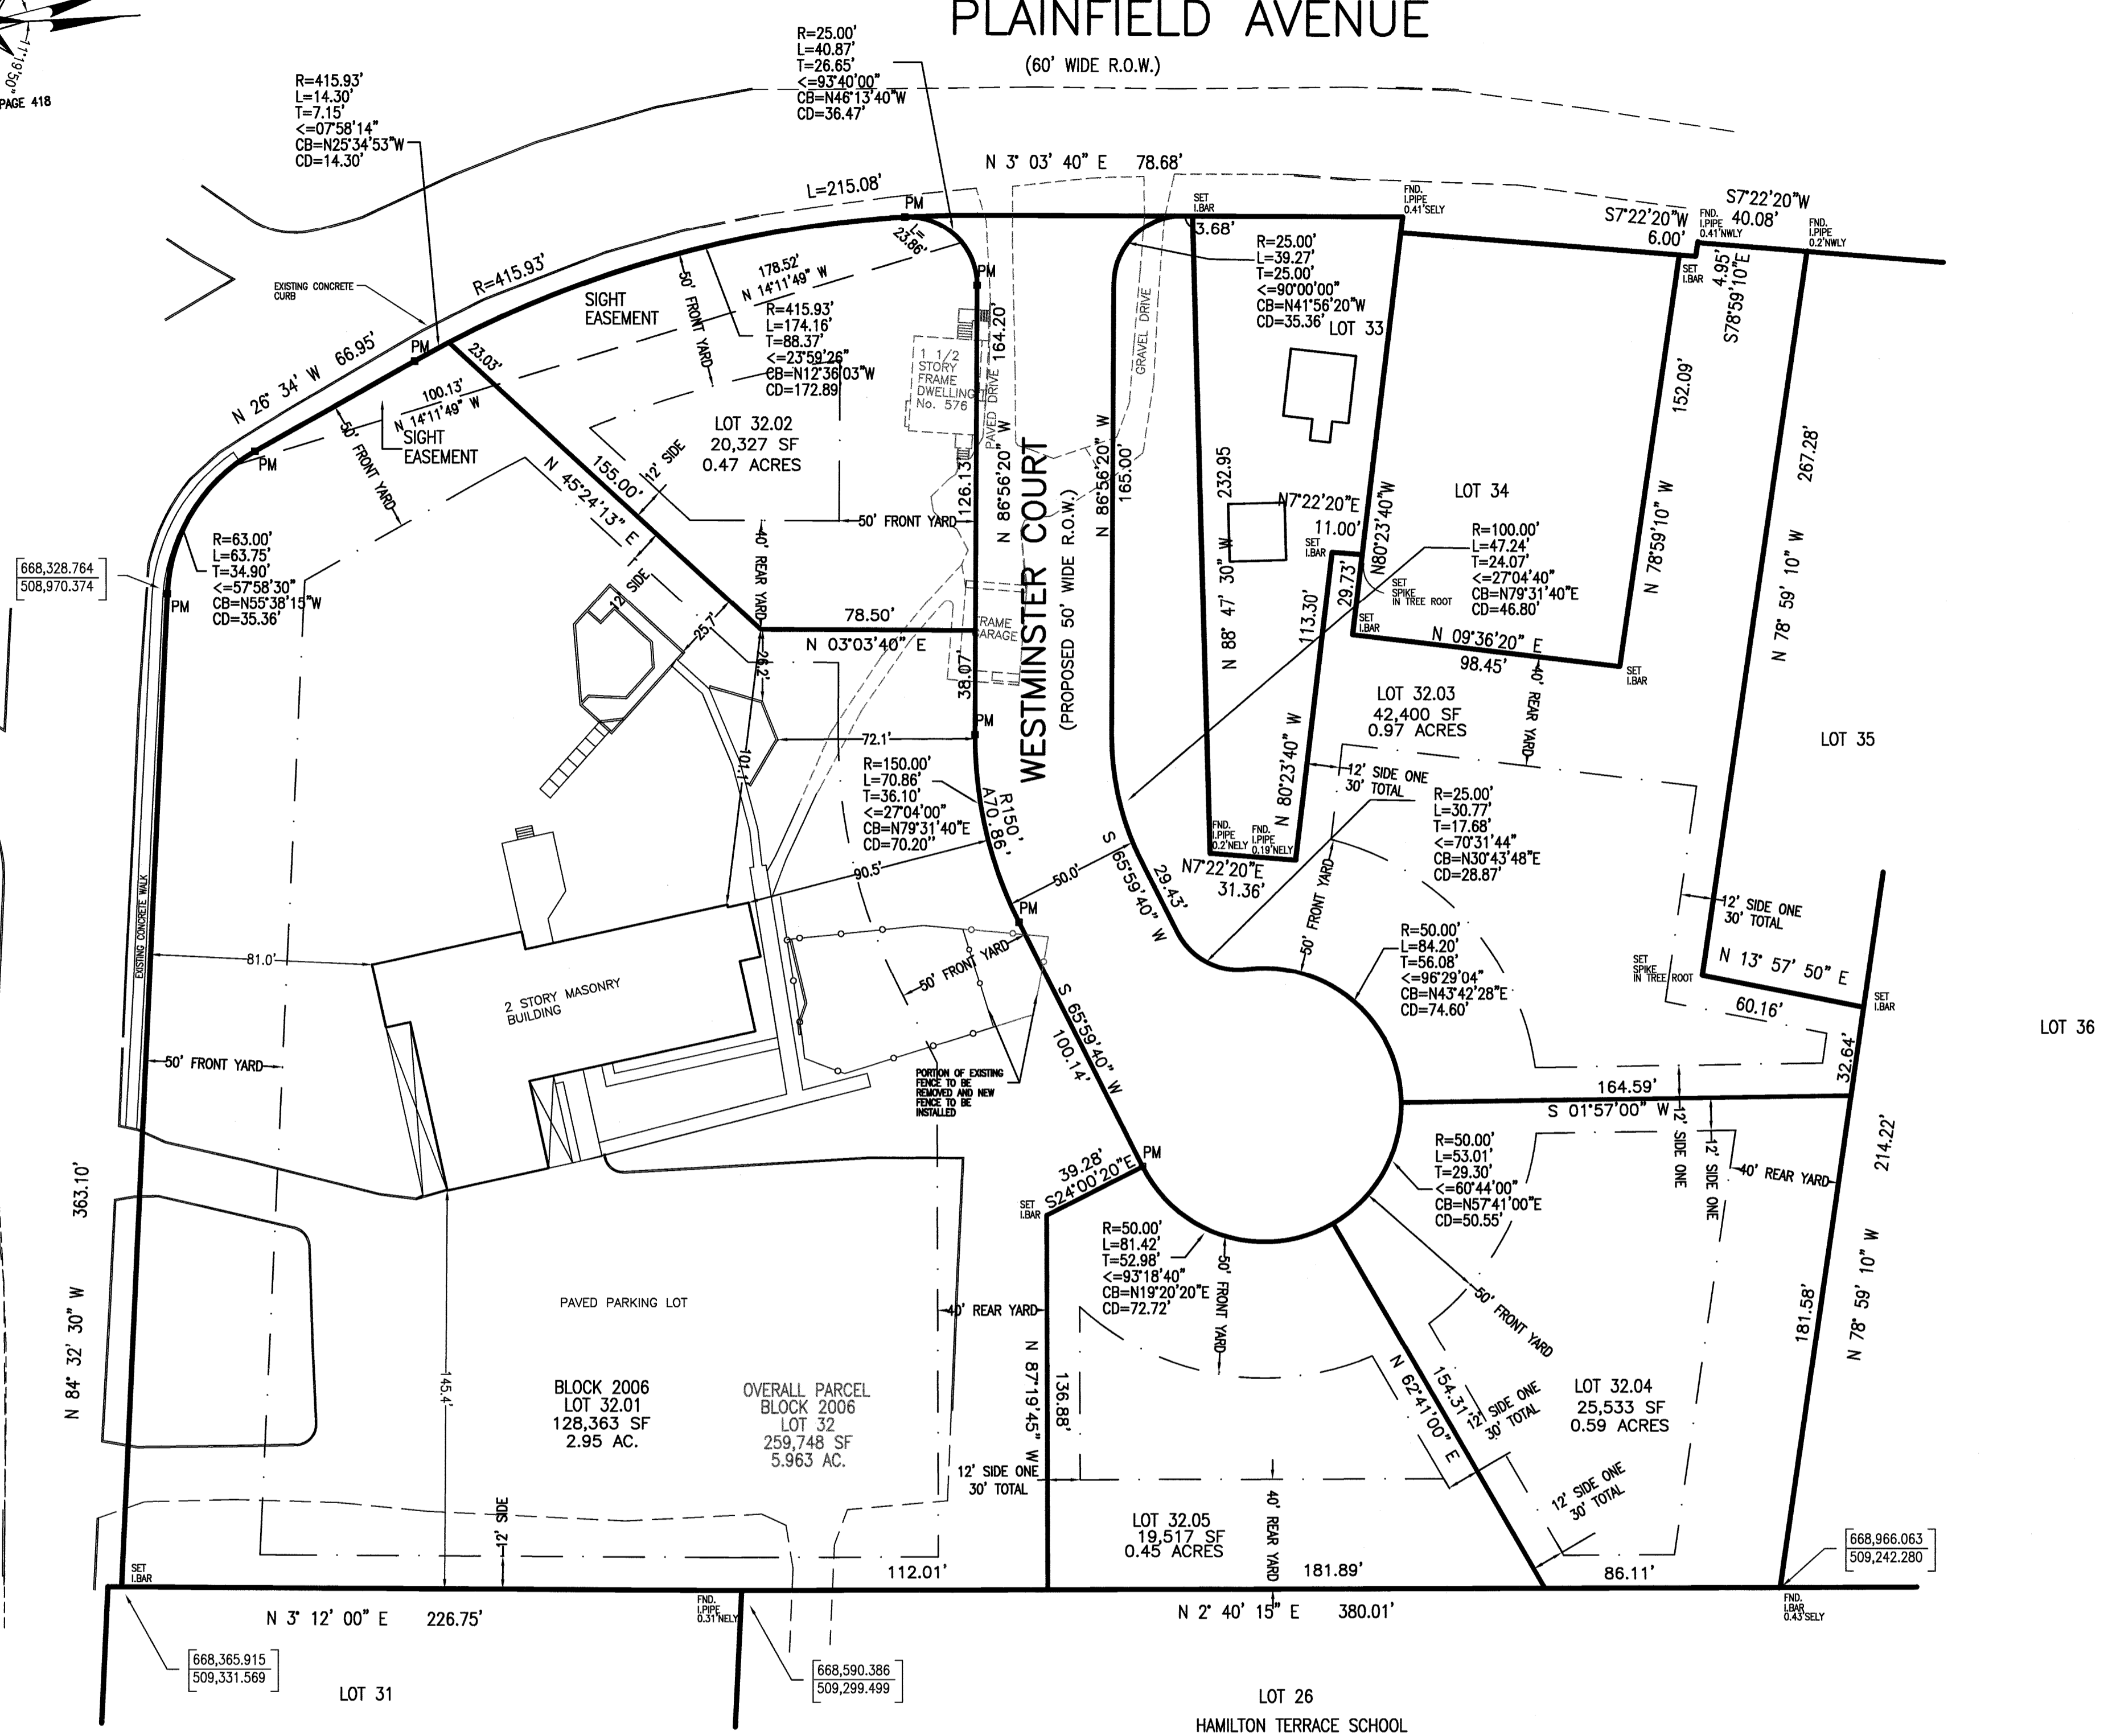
PLAINFIELD AVENUE
(60' WIDE R.O.W.)

PAGE 418

R=415.93'
L=14.30'
T=7.15'
<=07°58'14"
CB=N25°34'53"W
CD=14.30'

R=25.00'
L=40.87'
T=26.65'
<=93°40'00"
CB=N46°13'40"W
CD=36.47'

N 3° 03' 40" E 78.68'
L=215.08'
PM
L=23.86'
R=415.93'
EXISTING CONCRETE CURB
SIGHT EASEMENT
50' FRONT YARD
178.52'
N 14°11'49" W
R=415.93'
L=174.16'
T=88.37'
<=23°59'26"
CB=N12°36'03"W
CD=172.89'
PM
164.20'
1 1/2 STORY FRAME DWELLING No. 576
PAVED DRIVE
GRAVEL DRIVE
N 26° 34' W 66.95'
PM
23.03'
100.13'
N 14°11'49" W
SIGHT EASEMENT
50' FRONT YARD
PM
LOT 32.02
20,327 SF
0.47 ACRES
12' SIDE
155.00'
N 45°24'13" E
50' FRONT YARD
126.13'
N 86°56'20" W
WESTMINSTER COURT
(PROPOSED 50' WIDE R.O.W.)
N 86°56'20" W
165.00'

SET I.BAR
3.68'
FND. I.PIPE 0.41'SELY
R=25.00'
L=39.27'
T=25.00'
<=90°00'00"
CB=N41°56'20"W
CD=35.36'
LOT 33
S7°22'20"W 6.00'
FND. I.PIPE 0.41'NWLY
S7°22'20"W 40.08'
FND. I.PIPE 0.2'NWLY
SET I.BAR
4.95'
S78°59'10"E
152.09'
267.28'
232.95
N7°22'20"E
11.00'
SET I.BAR
N80°23'40"W
LOT 34
R=100.00'
L=47.24'
T=24.07'
<=27°04'40"
CB=N79°31'40"E
CD=46.80'
SET SPIKE IN TREE ROOT
N 78°59'10" W
N 78° 59' 10" W
N 88° 47' 30" W
29.73'
113.30'
SET I.BAR
N 09°36'20" E
98.45'
SET I.BAR
40' REAR YARD
LOT 32.03
42,400 SF
0.97 ACRES
LOT 35

668,328.764
508,970.374
R=63.00'
L=63.75'
T=34.90'
<=57°58'30"
CB=N55°38'15"W
CD=35.36'
PM
12' SIDE
25.7'
40' REAR YARD
78.50'
N 03°03'40" E
FRAME GARAGE
26.2'
38.07'
PM
72.1'
101.1'
R=150.00'
L=70.86'
T=36.10'
<=27°04'00"
CB=N79°31'40"E
CD=70.20"
R150'
A70.86'
N 80°23'40" W
12' SIDE ONE 30' TOTAL
R=25.00'
L=30.77'
T=17.68'
<=70°31'44"
CB=N30°43'48"E
CD=28.87'
FND. I.PIPE 0.2'NELY
FND. I.PIPE 0.19'NELY
N7°22'20"E 31.36'
S 65°59'40" W
29.43'
50.0'
90.5'
PM
EXISTING CONCRETE WALK
81.0'
2 STORY MASONRY BUILDING
50' FRONT YARD
50' FRONT YARD
R=50.00'
L=84.20'
T=56.08'
<=96°29'04"
CB=N43°42'28"E
CD=74.60'
12' SIDE ONE 30' TOTAL
SET SPIKE IN TREE ROOT
N 13° 57' 50" E
60.16'
SET I.BAR
LOT 36
50' FRONT YARD
PORTION OF EXISTING FENCE TO BE REMOVED AND NEW FENCE TO BE INSTALLED
S 65°59'40" W
100.14'
164.59'
S 01°57'00" W
32.64'
12' SIDE ONE
12' SIDE ONE
40' REAR YARD
R=50.00'
L=53.01'
T=29.30'
<=60°44'00"
CB=N57°41'00"E
CD=50.55'
214.22'
363.10'
PM
39.28'
S24°00'20"E
SET I.BAR
R=50.00'
L=81.42'
T=52.98'
<=93°18'40"
CB=N19°20'20"E
CD=72.72'
50' FRONT YARD
50' FRONT YARD
N 84° 32' 30" W
PAVED PARKING LOT
40' REAR YARD
N 87°19'45" W
136.88'
N 62°41'00" E
154.31'
12' SIDE ONE 30' TOTAL
LOT 32.04
25,533 SF
0.59 ACRES
181.58'
N 78° 59' 10" W
145.4'
BLOCK 2006
LOT 32.01
128,363 SF
2.95 AC.
OVERALL PARCEL
BLOCK 2006
LOT 32
259,748 SF
5.963 AC.
12' SIDE ONE 30' TOTAL
12' SIDE ONE 30' TOTAL
LOT 32.05
19,517 SF
0.45 ACRES
40' REAR YARD
12' SIDE
SET I.BAR
112.01'
181.89'
86.11'
668,966.063
509,242.280
FND. I.BAR 0.43'SELY
N 3° 12' 00" E 226.75'
FND. I.PIPE 0.31'NELY
N 2° 40' 15" E 380.01'
668,365.915
509,331.569
668,590.386
509,299.499
LOT 31
LOT 26
HAMILTON TERRACE SCHOOL